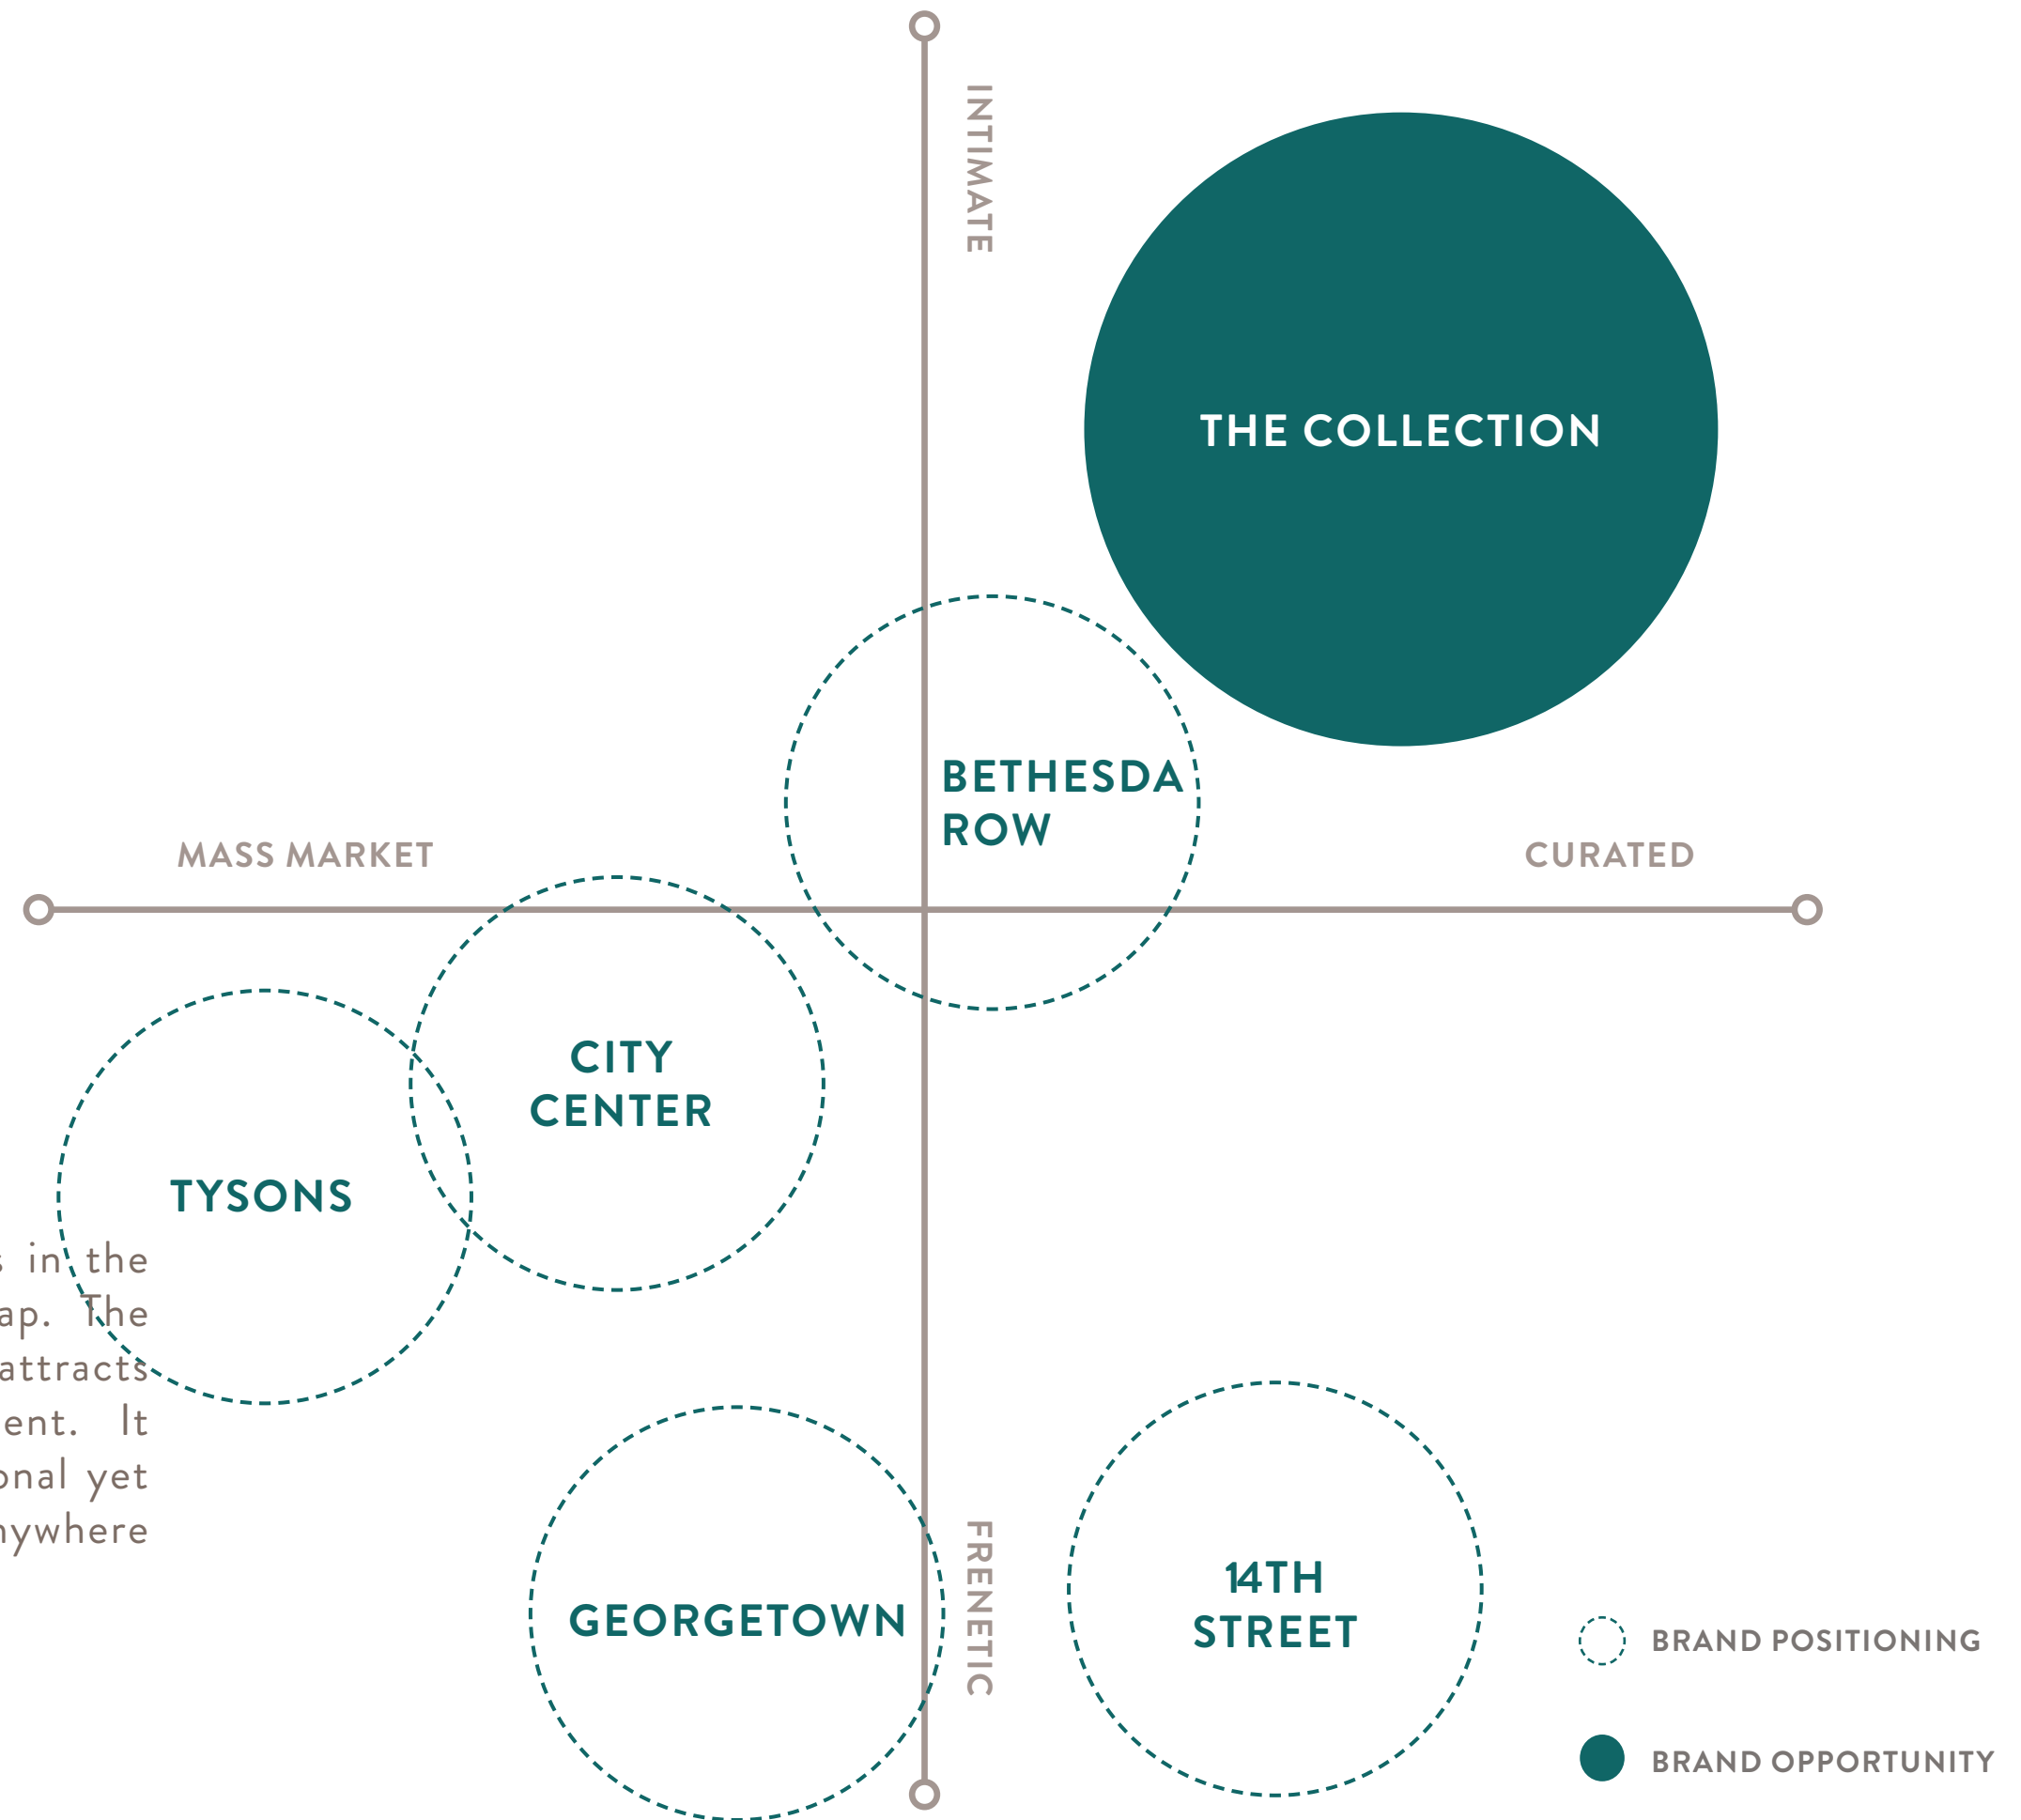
INTIMATE

THE COLLECTION

BETHESDA ROW

MASS MARKET

CURATED

CITY CENTER

TYSONS

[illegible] in the
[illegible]ap. The
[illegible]attracts
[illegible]ent. It
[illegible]onal yet
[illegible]ywhere

GEORGETOWN

FRENETIC

14TH STREET

BRAND POSITIONING

BRAND OPPORTUNITY